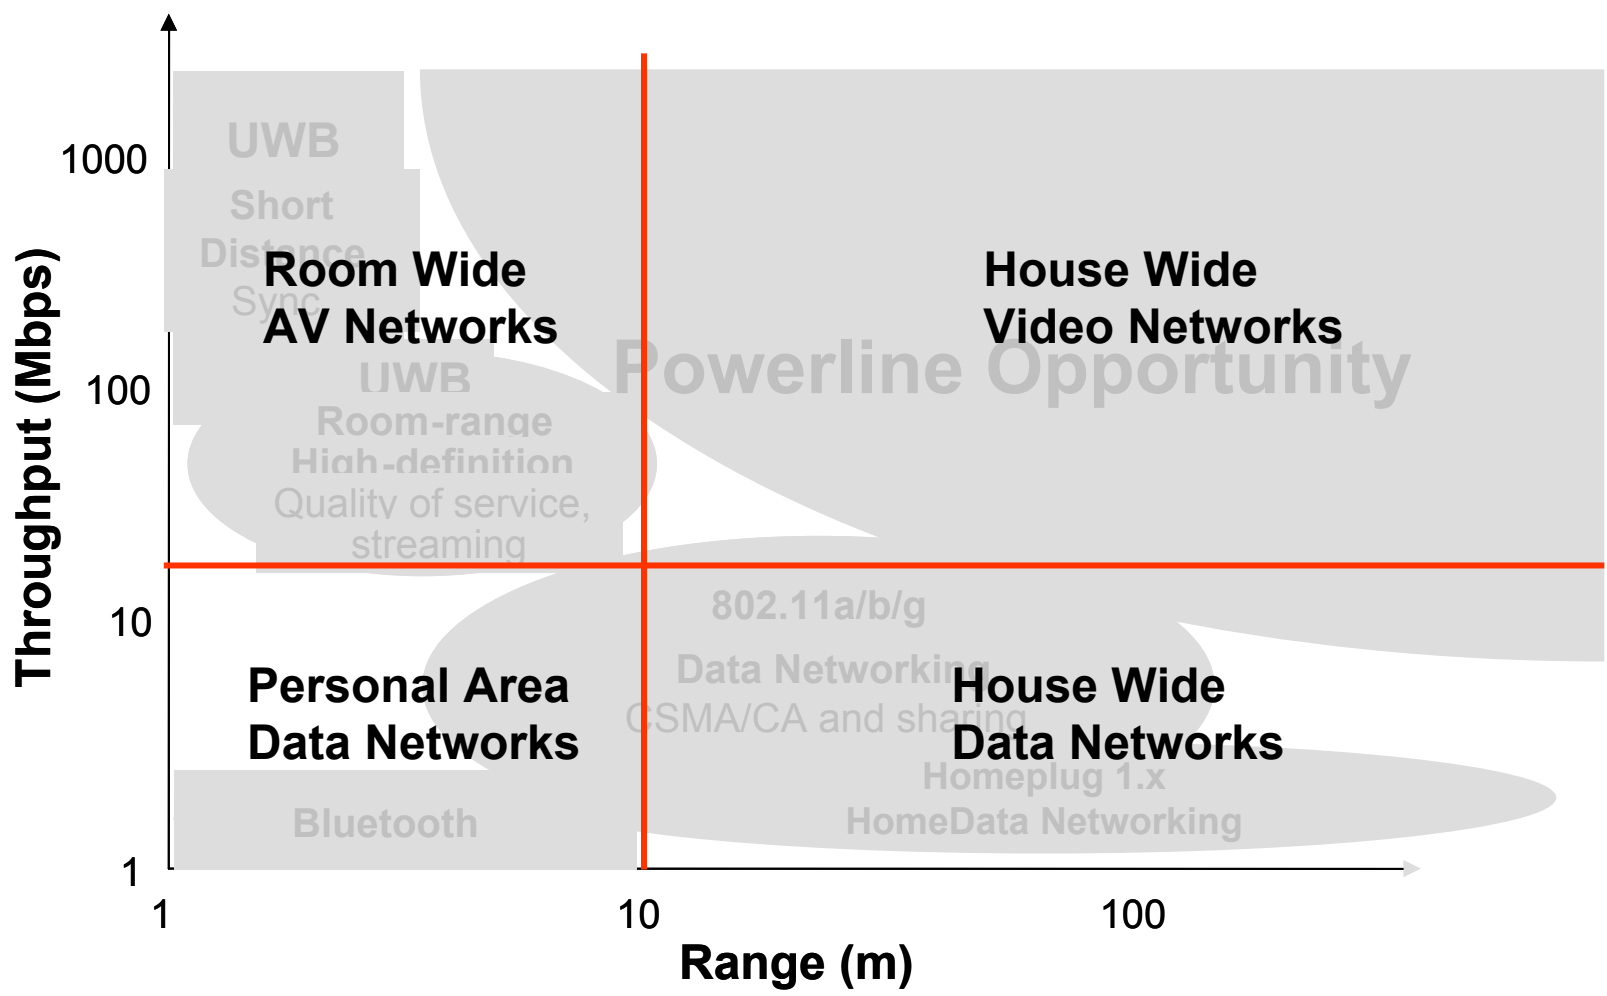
Throughput (Mbps)

1000

100

10

1

UWB
Short
Distance
Sync

Room Wide
AV Networks

UWB
Room-range
High-definition
Quality of service,
streaming

House Wide
Video Networks

Powerline Opportunity

802.11a/b/g
Data Networking
CSMA/CA and sharing

Personal Area
Data Networks

House Wide
Data Networks

Homeplug 1.x
HomeData Networking

Bluetooth

1

10

100

Range (m)